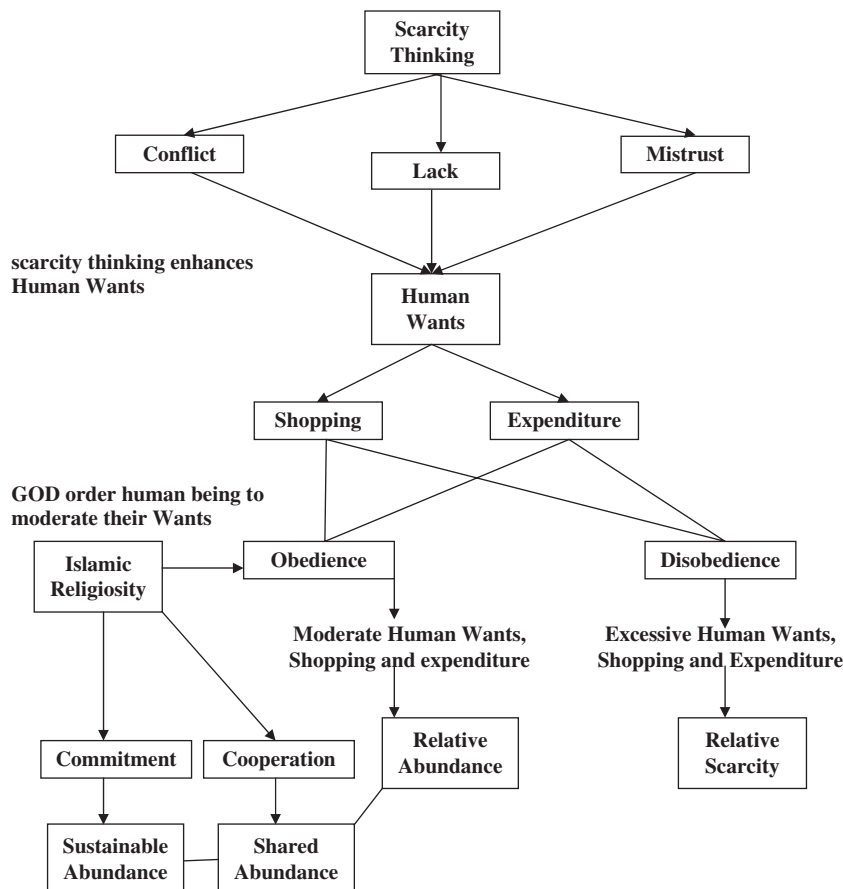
Scarcity Thinking

Conflict

Lack

Mistrust

scarcity thinking enhances Human Wants

Human Wants

Shopping

Expenditure

GOD order human being to moderate their Wants

Islamic Religiosity

Obedience

Disobedience

Moderate Human Wants, Shopping and expenditure

Excessive Human Wants, Shopping and Expenditure

Commitment

Cooperation

Relative Abundance

Relative Scarcity

Sustainable Abundance

Shared Abundance